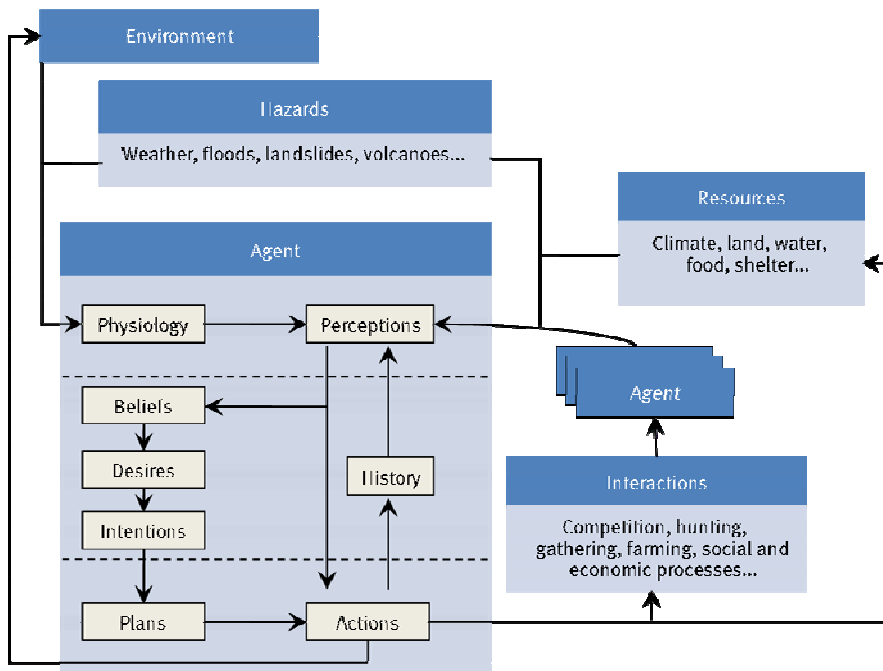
Environment

Hazards

Weather, floods, landslides, volcanoes...

Resources

Climate, land, water, food, shelter...

Agent

Physiology

Perceptions

Beliefs

Desires

Intentions

History

Plans

Actions

Agent

Interactions

Competition, hunting, gathering, farming, social and economic processes...